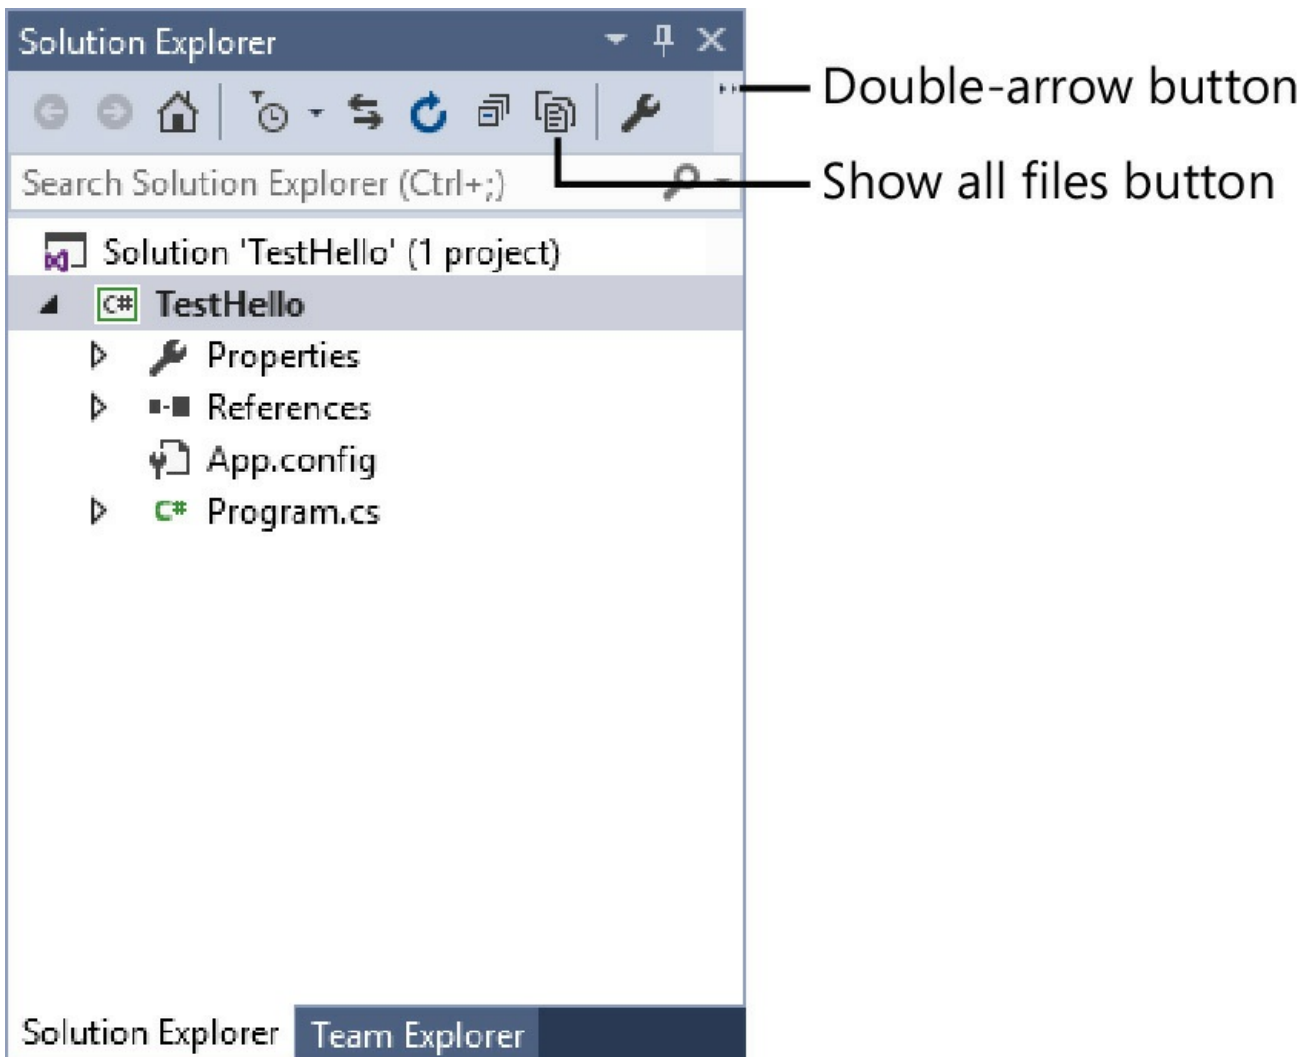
Solution Explorer

Double-arrow button

Search Solution Explorer (Ctrl+;)

Show all files button

Solution 'TestHello' (1 project)

C# TestHello

Properties

References

App.config

C# Program.cs

Solution Explorer

Team Explorer